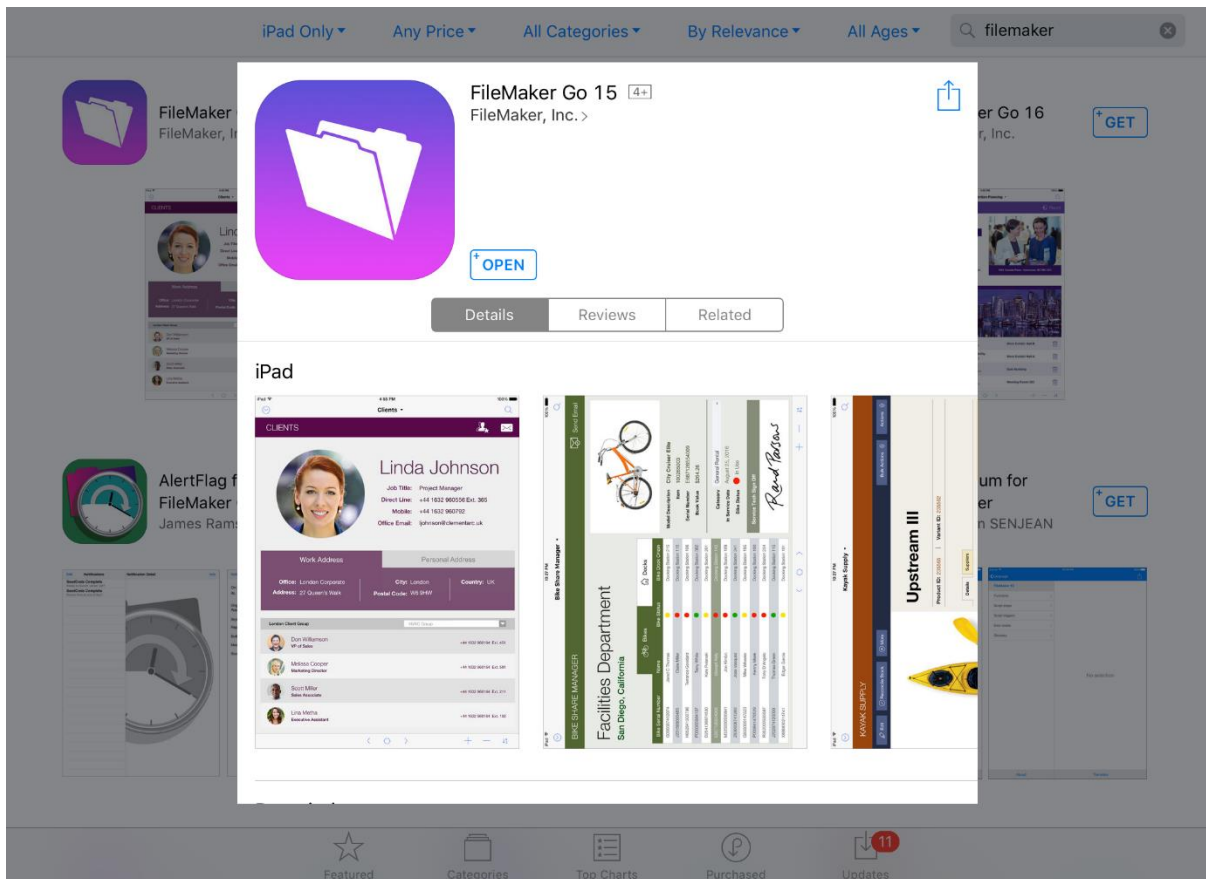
iPad Only ▾ Any Price ▾ All Categories ▾ By Relevance ▾ All Ages ▾ filemaker

FileMaker
FileMaker, Inc

er Go 16
er, Inc.

GET

FileMaker Go 15 4+
FileMaker, Inc. >

OPEN

Details | Reviews | Related

iPad

CLIENTS
Linda Johnson
Job Title: Project Manager
Direct Line: +44 1632 960558 Ext. 365
Mobile: +44 1632 960792
Office Email: johnson@clementart.uk
Work Address | Personal Address
Office: London Corporate
Address: 27 Queen's Walk
City: London
Postal Code: W6 5HW
Country: UK
London Client Group
Don Williamson
VP of Sales
Melissa Cooper
Marketing Director
Scott Miller
Sales Associate
Lina Mehta
Executive Assistant

BIKE SHARE MANAGER
Facilities Department
San Diego, California
Bike Share Manager

KAYAK SUPPLY
Upstream III
Kayak Supply

AlertFlag f
FileMaker
James Rams

um for
er
n SENJEAN

GET

No selection

Featured Categories Top Charts Purchased Updates 11